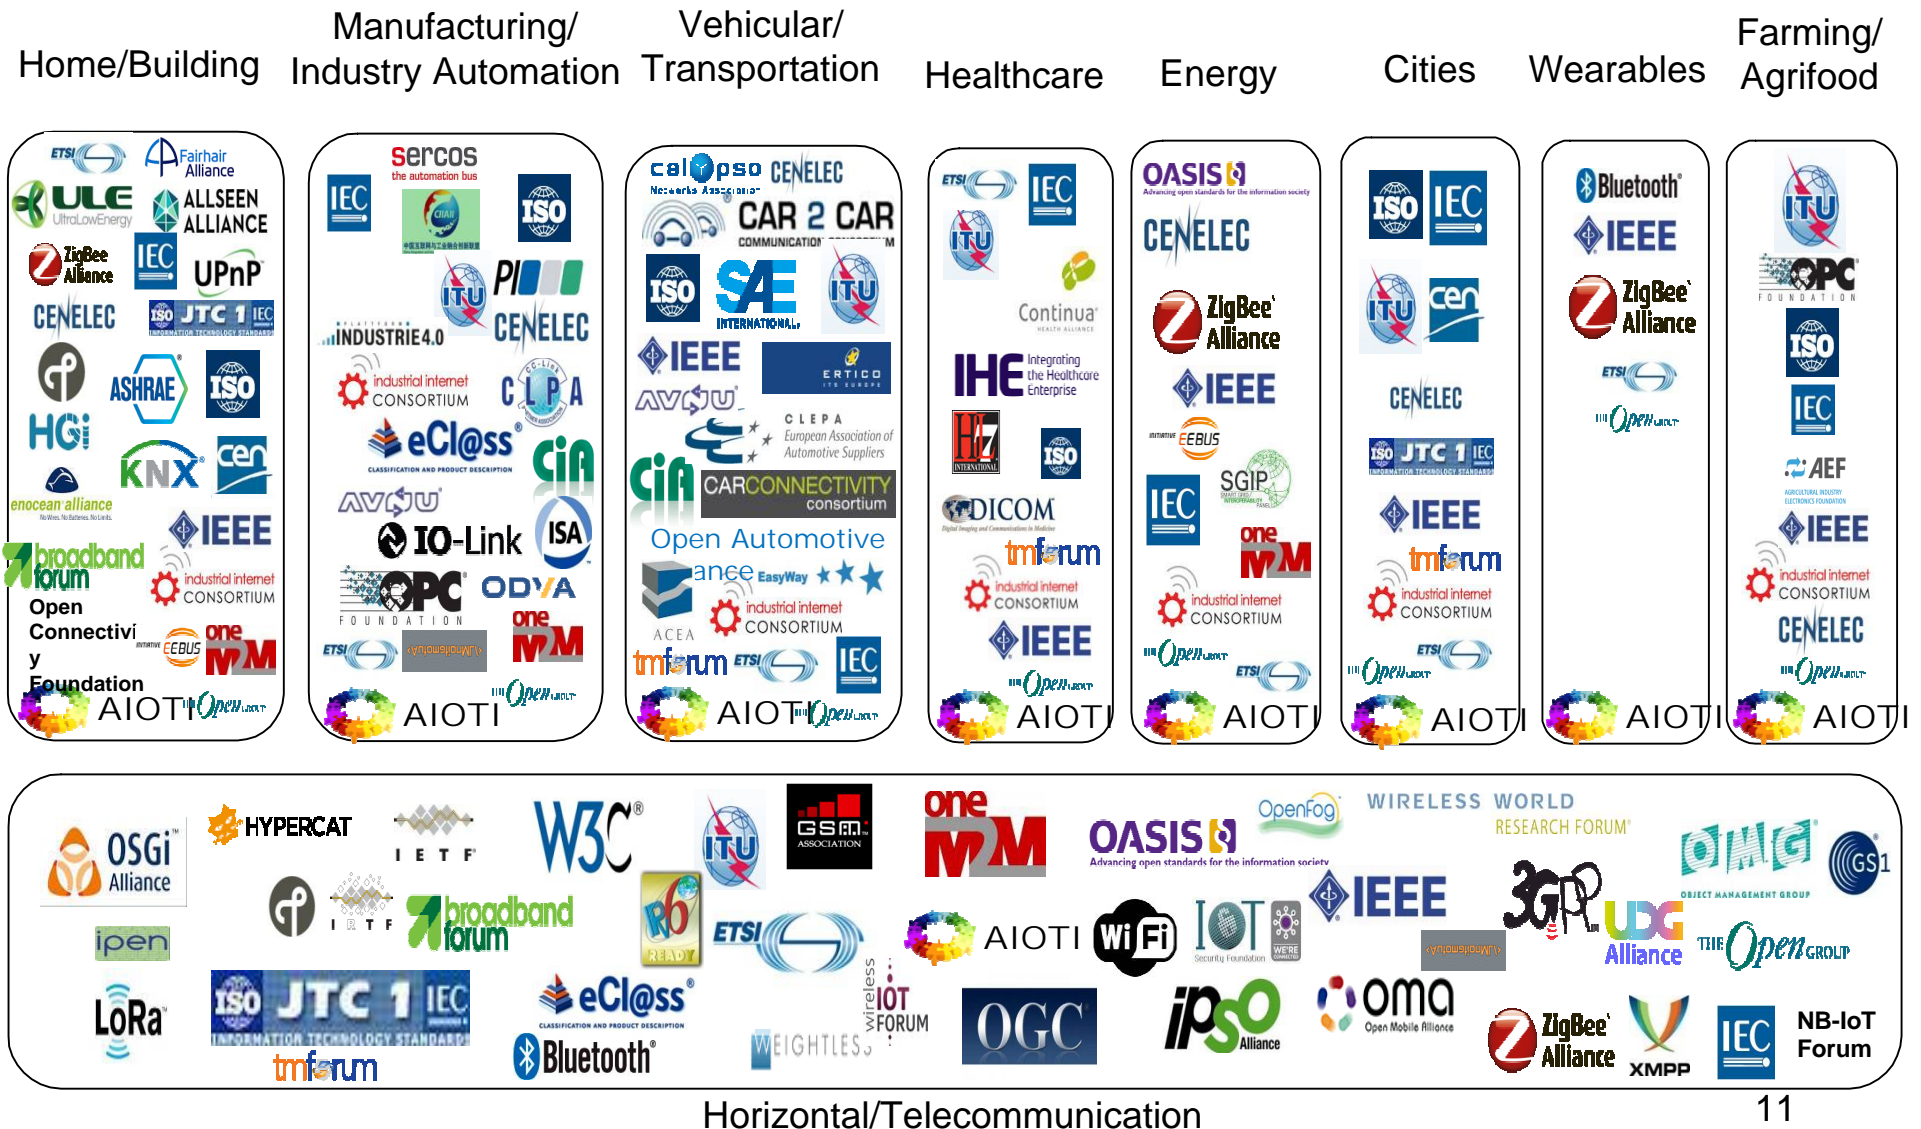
Home/Building

Manufacturing/ Industry Automation

Vehicular/ Transportation

Healthcare

Energy

Cities

Wearables

Farming/ Agrifood

ETSI Fairhair Alliance ULE UltraLowEnergy ALLSEEN ALLIANCE ZigBee Alliance IEC UPnP CENELEC ISO JTC 1 IEC INFORMATION TECHNOLOGY STANDARDS ASHRAE ISO HGi KNX cen enocean alliance IEEE broadband forum industrial internet CONSORTIUM Open Connectivi y Foundation EEBUS one M2M AIOTI Open GROUP

sercos the automation bus IEC ISO ITU PI INDUSTRIE4.0 CENELEC industrial internet CONSORTIUM CLPA eCl@ss CLASSIFICATION AND PRODUCT DESCRIPTION CiA AVNU ISA IO-Link OPC FOUNDATION ODVA ETSI one M2M AIOTI Open GROUP

calypso Networks Association CENELEC CAR 2 CAR COMMUNICATION ISO SAE INTERNATIONAL ITU IEEE ERTICO ITS EUROPE AVNU CLEPA European Association of Automotive Suppliers CiA CARCONNECTIVITY consortium Open Automotive Alliance EasyWay ACEA industrial internet CONSORTIUM tmforum ETSI IEC AIOTI Open GROUP

ETSI IEC ITU Continua HEALTH ALLIANCE IHE Integrating the Healthcare Enterprise HL7 INTERNATIONAL ISO DICOM tmforum industrial internet CONSORTIUM IEEE Open GROUP AIOTI

OASIS Advancing open standards for the information society CENELEC ZigBee Alliance IEEE EEBUS SGIP IEC one M2M industrial internet CONSORTIUM Open GROUP ETSI AIOTI

ISO IEC ITU cen CENELEC ISO JTC 1 IEC INFORMATION TECHNOLOGY STANDARDS IEEE tmforum industrial internet CONSORTIUM ETSI Open GROUP AIOTI

Bluetooth IEEE ZigBee Alliance ETSI Open GROUP AIOTI

ITU OPC FOUNDATION ISO IEC AEF IEEE industrial internet CONSORTIUM CENELEC Open GROUP AIOTI

OSGi Alliance HYPERCAT IETF W3C ITU GSMA ASSOCIATION one M2M OASIS Advancing open standards for the information society OpenFog WIRELESS WORLD RESEARCH FORUM OMG OBJECT MANAGEMENT GROUP GS1 IETF broadband forum R6 READY ETSI AIOTI WiFi IoT Security Foundation IEEE 3GPP ULE Alliance THE Open GROUP ipen LoRa ISO JTC 1 IEC INFORMATION TECHNOLOGY STANDARDS eCl@ss CLASSIFICATION AND PRODUCT DESCRIPTION wireless IOT FORUM OGC IPSO Alliance oma Open Mobile Alliance ZigBee Alliance XMPP IEC NB-IoT Forum tmforum Bluetooth WEIGHTLESS

Horizontal/Telecommunication

11